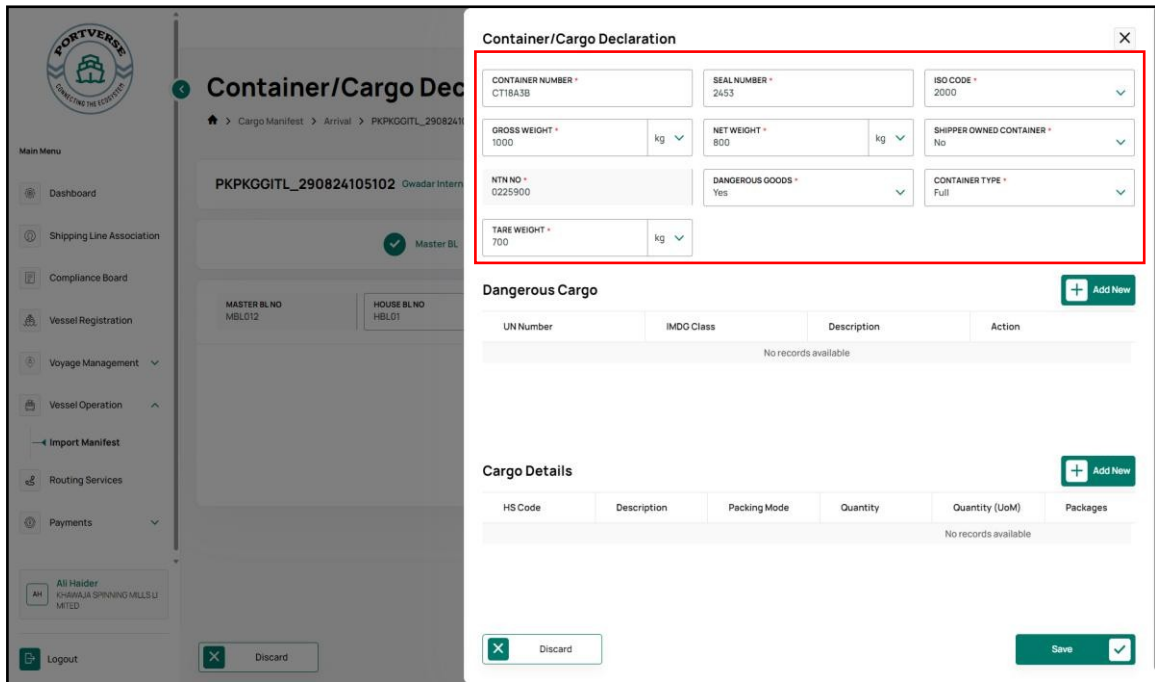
PORTVERSE
CONNECTING THE ECOSYSTEM

Main Menu

Dashboard

Shipping Line Association

Compliance Board

Vessel Registration

Voyage Management

Vessel Operation

Import Manifest

Routing Services

Payments

AH Ali Haider
KHAWAJA SPINNING MILLS LIMITED

Logout

Container/Cargo Dec

Cargo Manifest > Arrival > PKPKGGITL_2908241

PKPKGGITL_290824105102 Gwadar Intern

Master BL

MASTER BL NO
MBL012

HOUSE BL NO
HBL01

Discard

Container/Cargo Declaration

CONTAINER NUMBER *
CT18A3B

SEAL NUMBER *
2453

ISO CODE *
2000

GROSS WEIGHT *
1000
kg

NET WEIGHT *
800
kg

SHIPPER OWNED CONTAINER *
No

NTN NO *
0225900

DANGEROUS GOODS *
Yes

CONTAINER TYPE *
Full

TARE WEIGHT *
700
kg

Dangerous Cargo

Add New

| UN Number | IMDG Class | Description | Action |
|---|---|---|---|
| No records available | | | |

Cargo Details

Add New

| HS Code | Description | Packing Mode | Quantity | Quantity (UoM) | Packages |
|---|---|---|---|---|---|
| No records available | | | | | |

Discard

Save